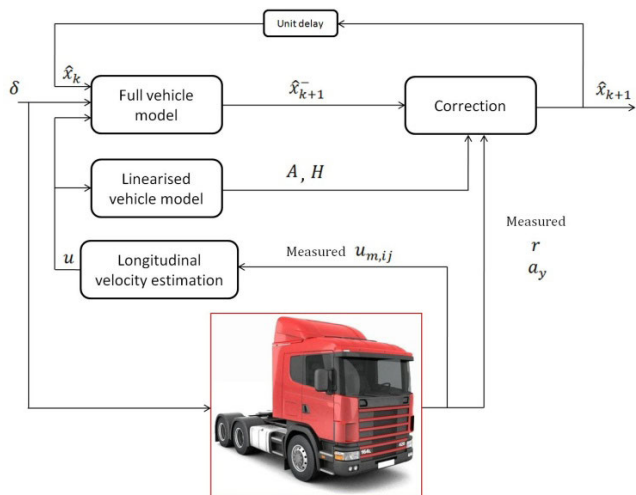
Unit delay

$\hat{x}_k$

$\delta$

Full vehicle model

$\hat{x}_{k+1}^-$

Correction

$\hat{x}_{k+1}$

Linearised vehicle model

$A$, $H$

Measured

$r$

$a_y$

$u$

Longitudinal velocity estimation

Measured $u_{m,ij}$